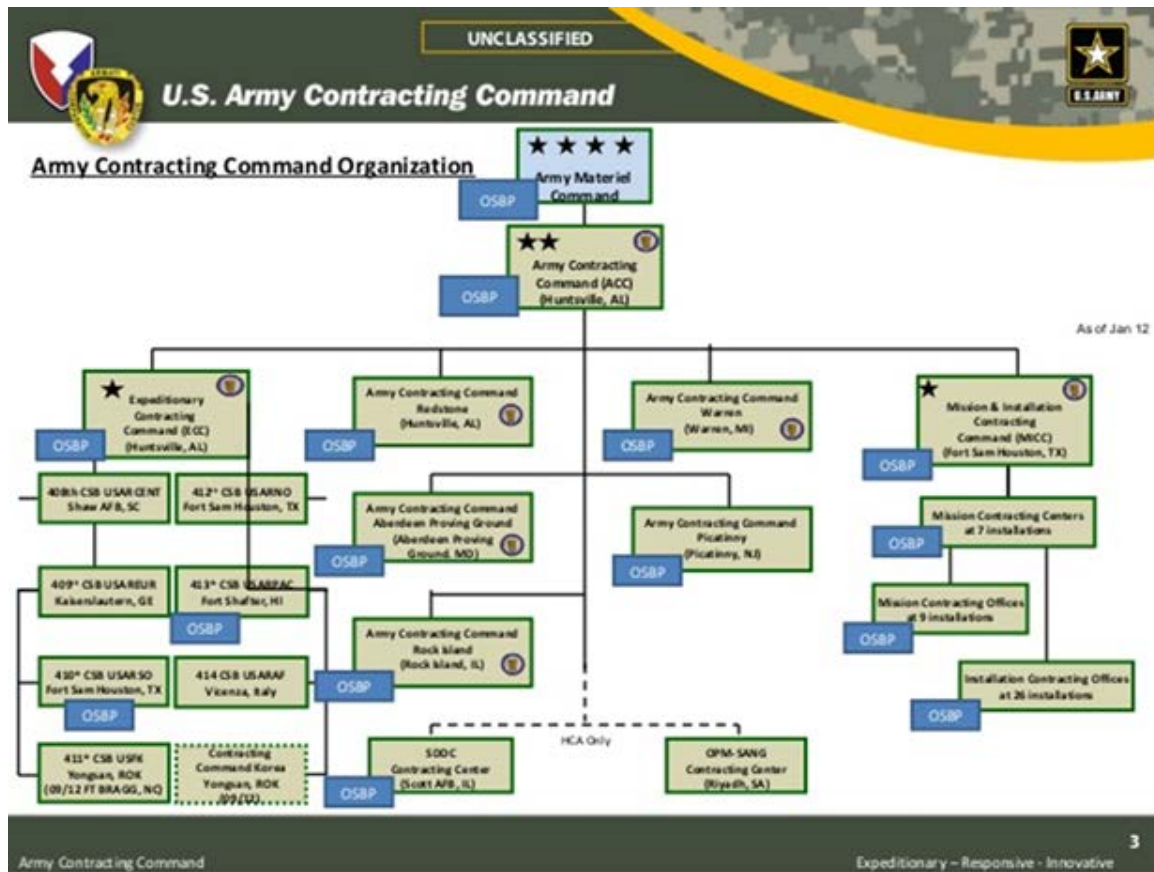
UNCLASSIFIED

U.S. Army Contracting Command

U.S. ARMY

Army Contracting Command Organization

★★★★
Army Materiel Command
OSBP

★★
Army Contracting Command (ACC) (Huntsville, AL)
OSBP

As of Jan 12

★ Expeditionary Contracting Command (ECC) (Huntsville, AL)
OSBP

Army Contracting Command Redstone (Huntsville, AL)
OSBP

Army Contracting Command Warren (Warren, MI)
OSBP

★ Mission & Installation Contracting Command (MICC) (Fort Sam Houston, TX)
OSBP

408th CSB USARCENT Shaw AFB, SC

412th CSB USARNO Fort Sam Houston, TX

409th CSB USAREUR Kaiserslautern, GE

413th CSB USARPAC Fort Shafter, HI
OSBP

410th CSB USARSO Fort Sam Houston, TX
OSBP

414 CSB USARAF Vicenza, Italy

411th CSB USFK Yongsan, ROK (09/12 FT BRAGG, NC)

Contracting Command Korea Yongsan, ROK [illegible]

Army Contracting Command Aberdeen Proving Ground (Aberdeen Proving Ground, MD)
OSBP

Army Contracting Command Picatinny (Picatinny, NJ)
OSBP

Army Contracting Command Rock Island (Rock Island, IL)
OSBP

HCA Only

SDDC Contracting Center (Scott AFB, IL)
OSBP

OPM-SANG Contracting Center (Riyadh, SA)

Mission Contracting Centers at 7 installations
OSBP

Mission Contracting Offices at 9 installations
OSBP

Installation Contracting Offices at 26 installations
OSBP

3

Army Contracting Command

Expeditionary – Responsive - Innovative